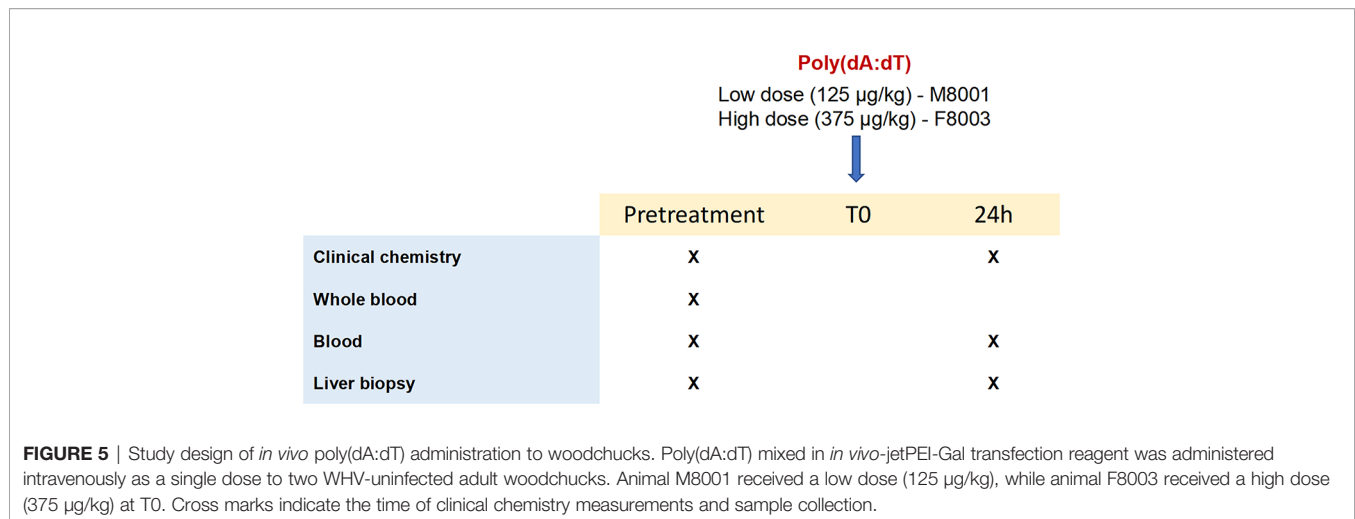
Poly(dA:dT)
Low dose (125 µg/kg) - M8001
High dose (375 µg/kg) - F8003

| | Pretreatment | T0 | 24h |
|---|---|---|---|
| Clinical chemistry | X | | X |
| Whole blood | X | | |
| Blood | X | | X |
| Liver biopsy | X | | X |

FIGURE 5 | Study design of in vivo poly(dA:dT) administration to woodchucks. Poly(dA:dT) mixed in in vivo-jetPEI-Gal transfection reagent was administered intravenously as a single dose to two WHV-uninfected adult woodchucks. Animal M8001 received a low dose (125 µg/kg), while animal F8003 received a high dose (375 µg/kg) at T0. Cross marks indicate the time of clinical chemistry measurements and sample collection.